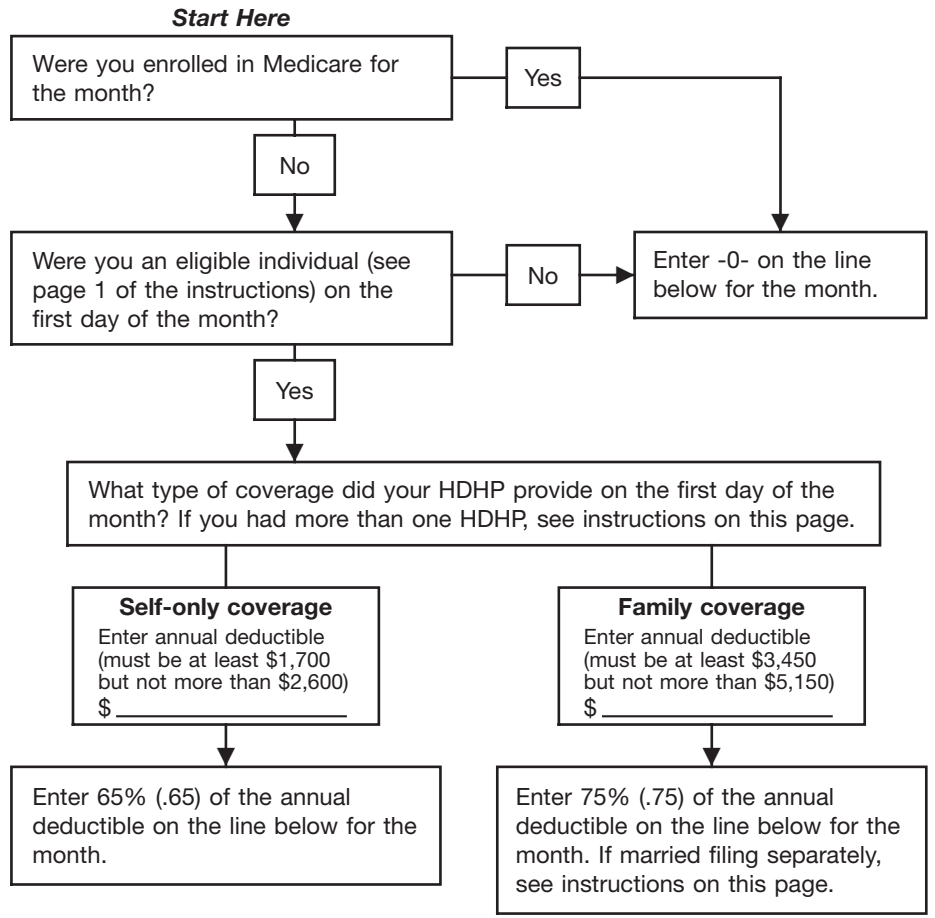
Start Here

Were you enrolled in Medicare for the month?

Yes

No

Were you an eligible individual (see page 1 of the instructions) on the first day of the month?

No

Enter -0- on the line below for the month.

Yes

What type of coverage did your HDHP provide on the first day of the month? If you had more than one HDHP, see instructions on this page.

Self-only coverage
Enter annual deductible (must be at least \$1,700 but not more than \$2,600)
\$ ______

Family coverage
Enter annual deductible (must be at least \$3,450 but not more than \$5,150)
\$ ______

Enter 65% (.65) of the annual deductible on the line below for the month.

Enter 75% (.75) of the annual deductible on the line below for the month. If married filing separately, see instructions on this page.